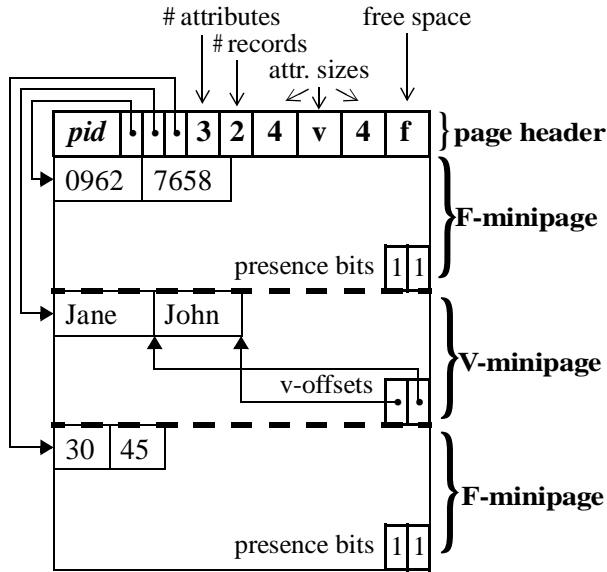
# attributes

# records

attr. sizes

free space

| *pid* | • | • | • | 3 | 2 | 4 | v | 4 | f |
|---|---|---|---|---|---|---|---|---|---|

}page header

0962 7658

presence bits 1 1

F-minipage

Jane John

v-offsets

V-minipage

30 45

presence bits 1 1

F-minipage